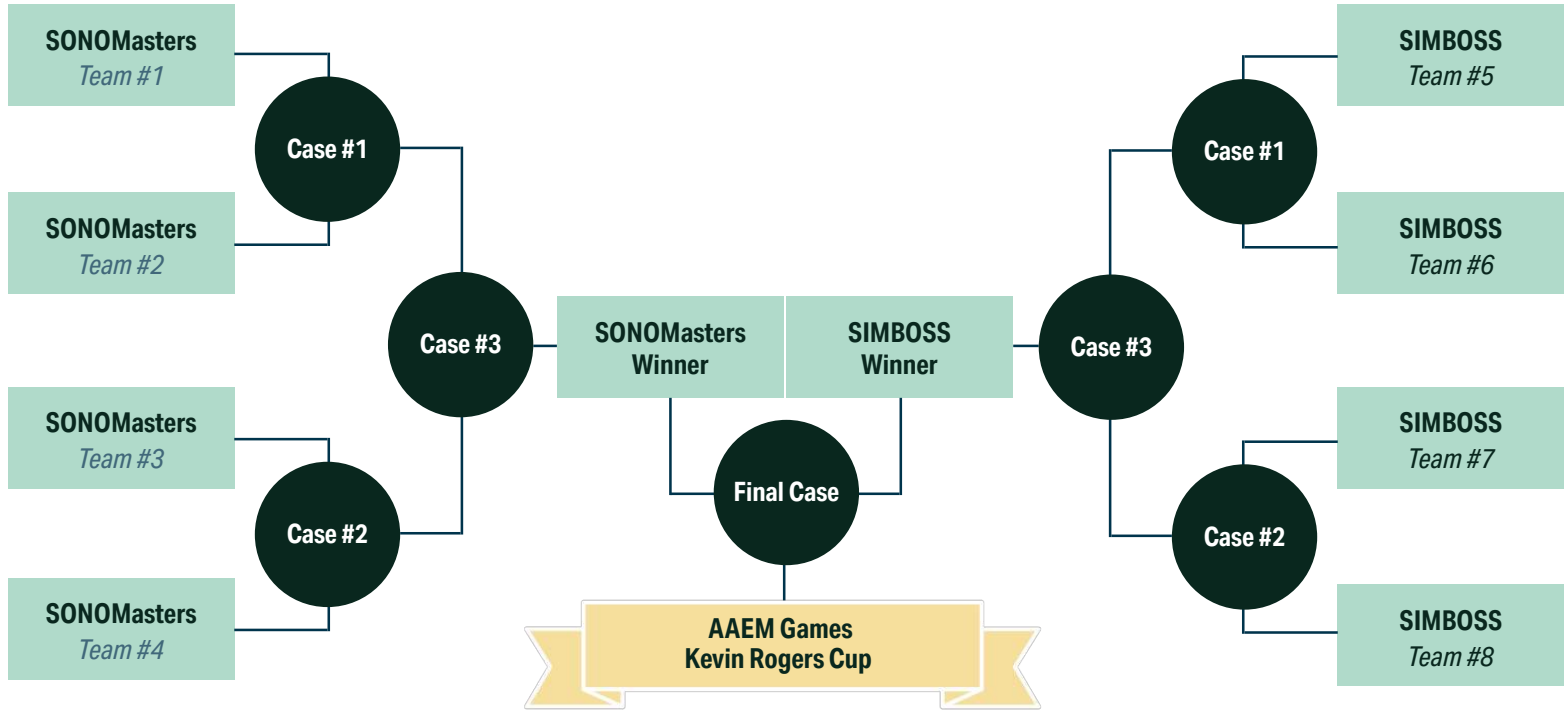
SONOMasters
Team #1

Case #1

SONOMasters
Team #2

Case #3

SONOMasters
Team #3

Case #2

SONOMasters
Team #4

SONOMasters Winner

SIMBOSS Winner

Final Case

AAEM Games
Kevin Rogers Cup

SIMBOSS
Team #5

Case #1

SIMBOSS
Team #6

Case #3

SIMBOSS
Team #7

Case #2

SIMBOSS
Team #8